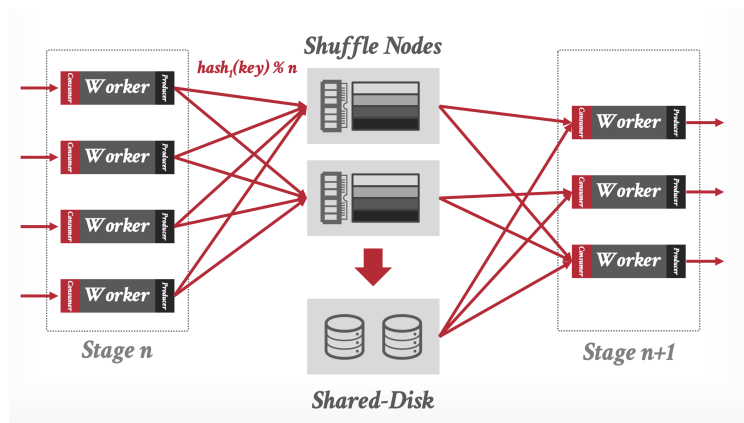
Shuffle Nodes

$hash_1(key) \% n$

Consumer Worker Producer

Consumer Worker Producer

Consumer Worker Producer

Consumer Worker Producer

Stage n

Shared-Disk

Consumer Worker Producer

Consumer Worker Producer

Consumer Worker Producer

Stage n+1